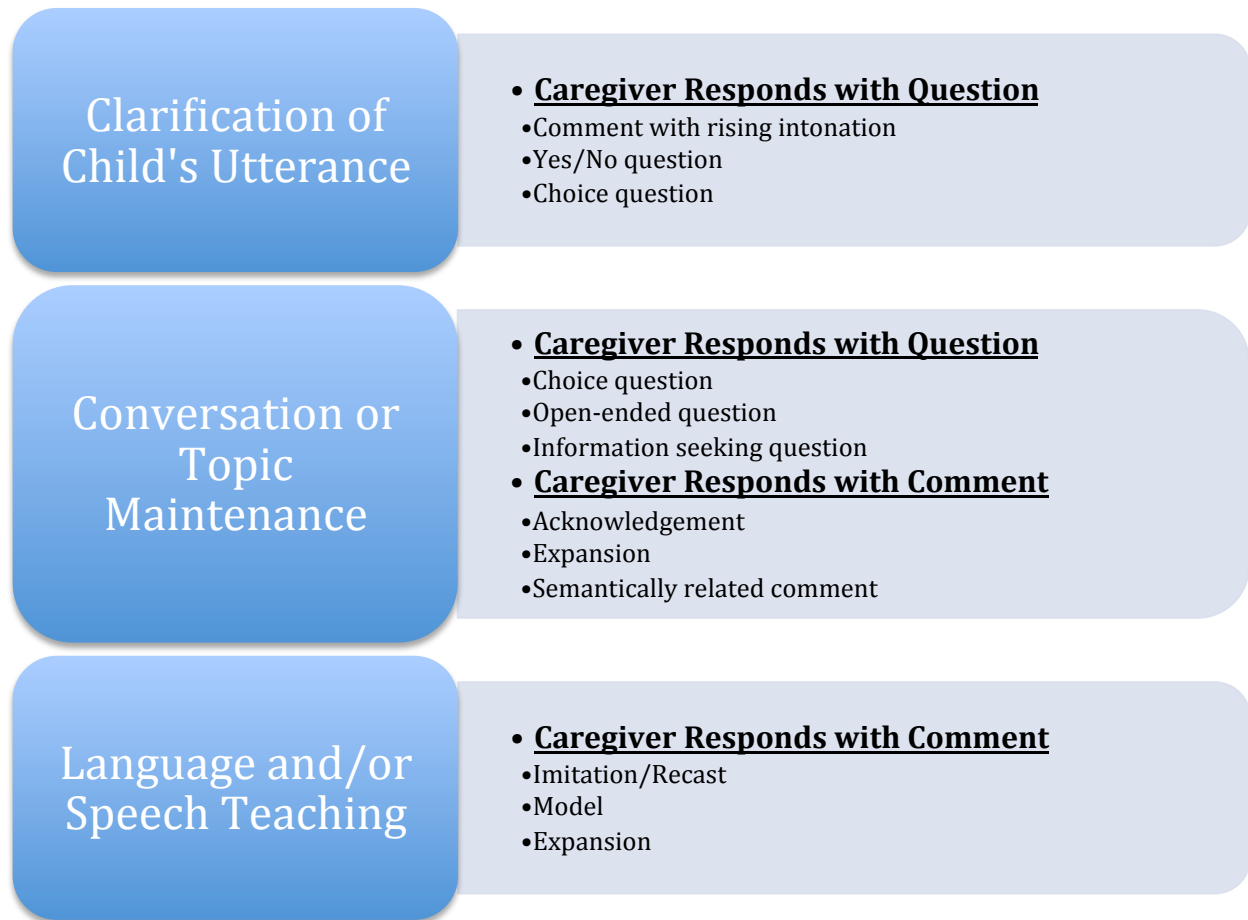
Clarification of Child's Utterance

• **Caregiver Responds with Question**
•Comment with rising intonation
•Yes/No question
•Choice question

Conversation or Topic Maintenance

• **Caregiver Responds with Question**
•Choice question
•Open-ended question
•Information seeking question
• **Caregiver Responds with Comment**
•Acknowledgement
•Expansion
•Semantically related comment

Language and/or Speech Teaching

• **Caregiver Responds with Comment**
•Imitation/Recast
•Model
•Expansion